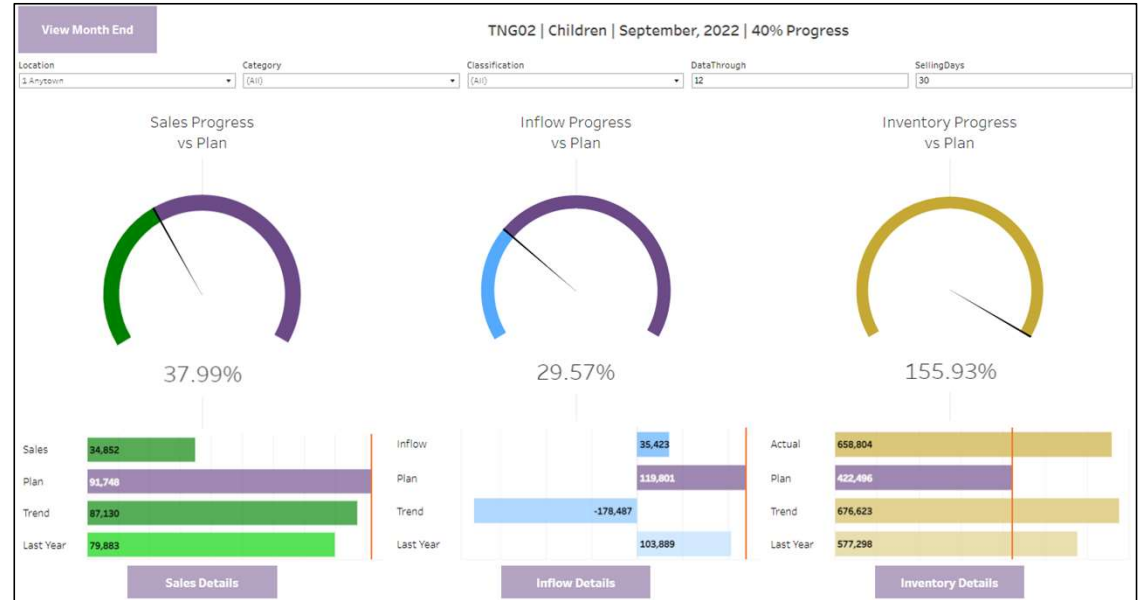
View Month End

TNG02 | Children | September, 2022 | 40% Progress

Location
1 Anytown

Category
(All)

Classification
(All)

DataThrough
12

SellingDays
30

Sales Progress vs Plan

37.99%

Inflow Progress vs Plan

29.57%

Inventory Progress vs Plan

155.93%

| | |
|---|---|
| Sales | 34,852 |
| Plan | 91,748 |
| Trend | 87,130 |
| Last Year | 79,883 |

Sales Details

| | |
|---|---|
| Inflow | 35,423 |
| Plan | 119,801 |
| Trend | -178,487 |
| Last Year | 103,889 |

Inflow Details

| | |
|---|---|
| Actual | 658,804 |
| Plan | 422,496 |
| Trend | 676,623 |
| Last Year | 577,298 |

Inventory Details